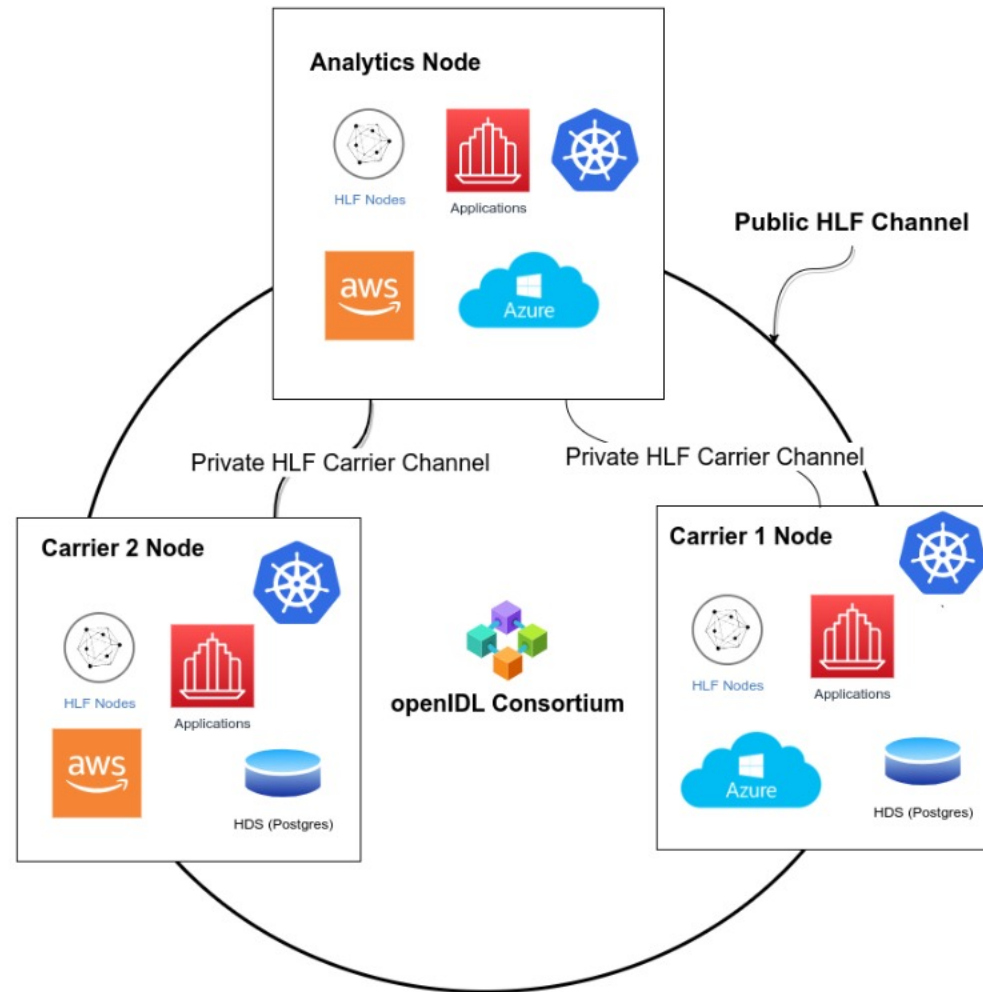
Analytics Node

HLF Nodes

Applications

aws

Azure

Public HLF Channel

Private HLF Carrier Channel

Private HLF Carrier Channel

Carrier 2 Node

HLF Nodes

Applications

aws

HDS (Postgres)

openIDL Consortium

Carrier 1 Node

HLF Nodes

Applications

Azure

HDS (Postgres)